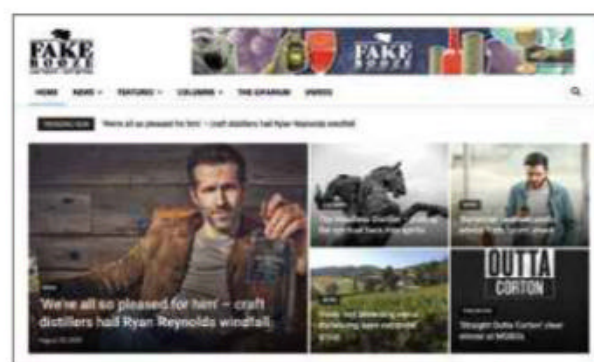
FAKE BOOZE

FAKE BOOZE

HOME NEWS FEATURES COLUMNS THE EXPARIUM VIDEOS

TRENDING NOW We're all so pleased for him! – craft distillers hail Ryan Reynolds windfall

We're all so pleased for him – craft distillers hail Ryan Reynolds windfall

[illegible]

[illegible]

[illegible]

OUTTA CORTON

'Straight Outta Corton' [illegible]